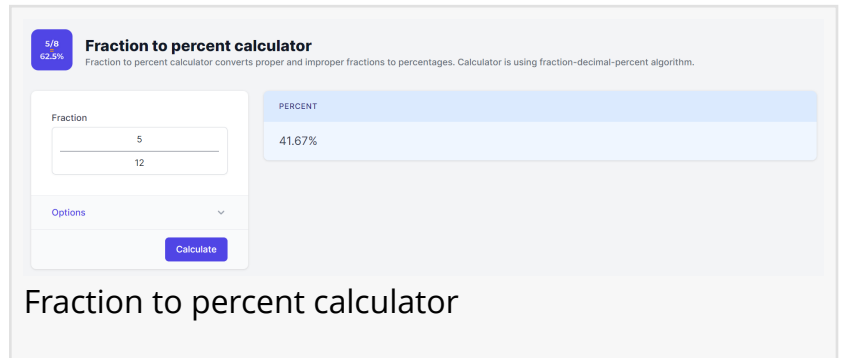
5/8
62.5%

Fraction to percent calculator

Fraction to percent calculator converts proper and improper fractions to percentages. Calculator is using fraction-decimal-percent algorithm.

Fraction

$\frac{5}{12}$

Options

Calculate

PERCENT

41.67%

Fraction to percent calculator